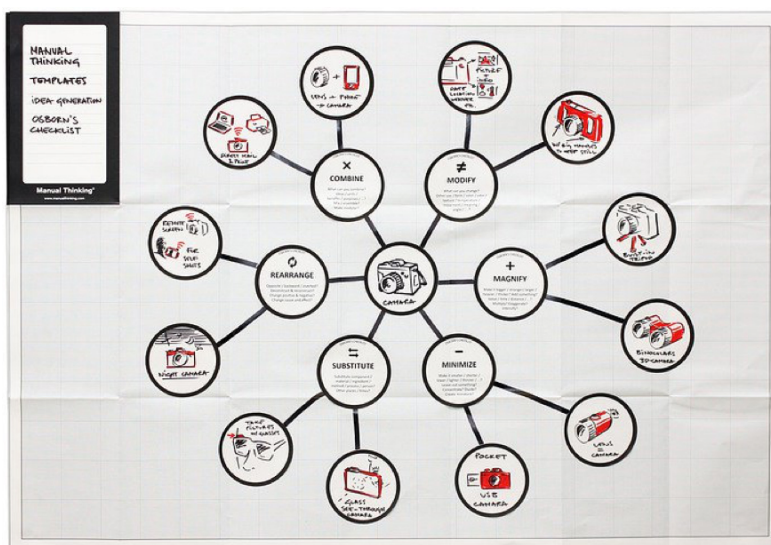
MANUAL THINKING
TEMPLATES
IDEA GENERATION
OSBORN'S CHECKLIST

Manual Thinking®
www.manualthinking.com

LENS + PHONE → CAMERA

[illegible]

DIRECT MAIL & PRINT

×
COMBINE

≠
MODIFY

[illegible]

REMOTE SCREEN FOR SELF-SHOTS

REARRANGE

CAMERA

+
MAGNIFY

BUILT-IN TRIPOD

NIGHT CAMERA

⇄
SUBSTITUTE

−
MINIMIZE

BINOCULARS 3D-CAMERA

TAKE PICTURES W/ GLASSES

GLASS SEE-THROUGH CAMERA

POCKET USB CAMERA

LENS = CAMERA